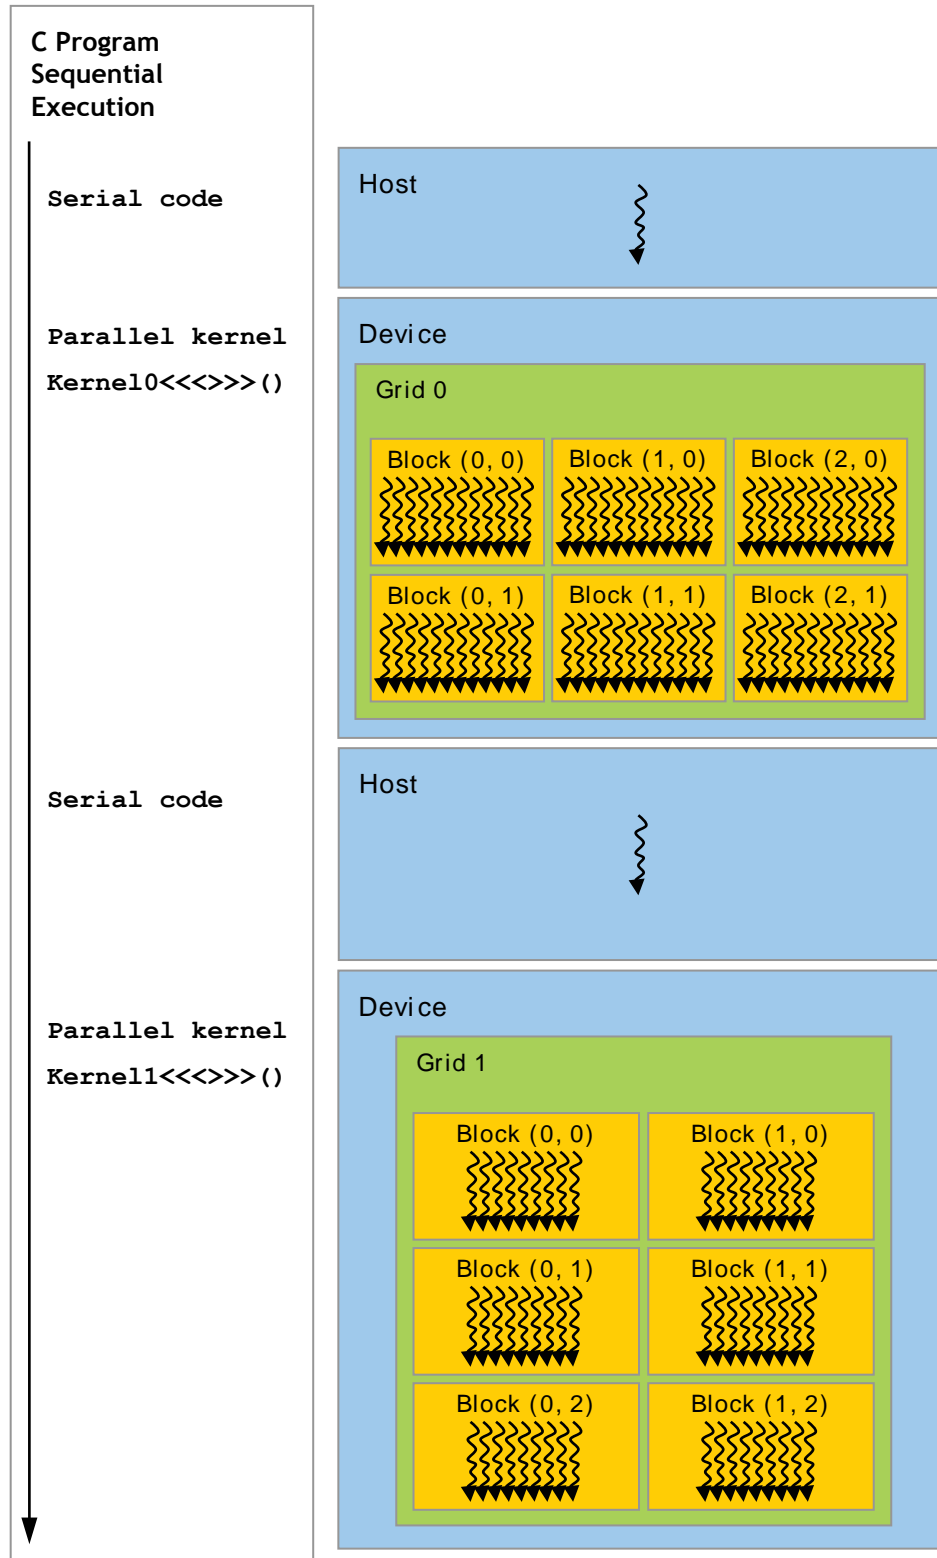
C Program
Sequential
Execution

Serial code

Host

Parallel kernel
Kernel0<<<>>>()

Device

Grid 0

| Block (0, 0) | Block (1, 0) | Block (2, 0) |
|---|---|---|
| Block (0, 1) | Block (1, 1) | Block (2, 1) |

Serial code

Host

Parallel kernel
Kernel1<<<>>>()

Device

Grid 1

| Block (0, 0) | Block (1, 0) |
|---|---|
| Block (0, 1) | Block (1, 1) |
| Block (0, 2) | Block (1, 2) |